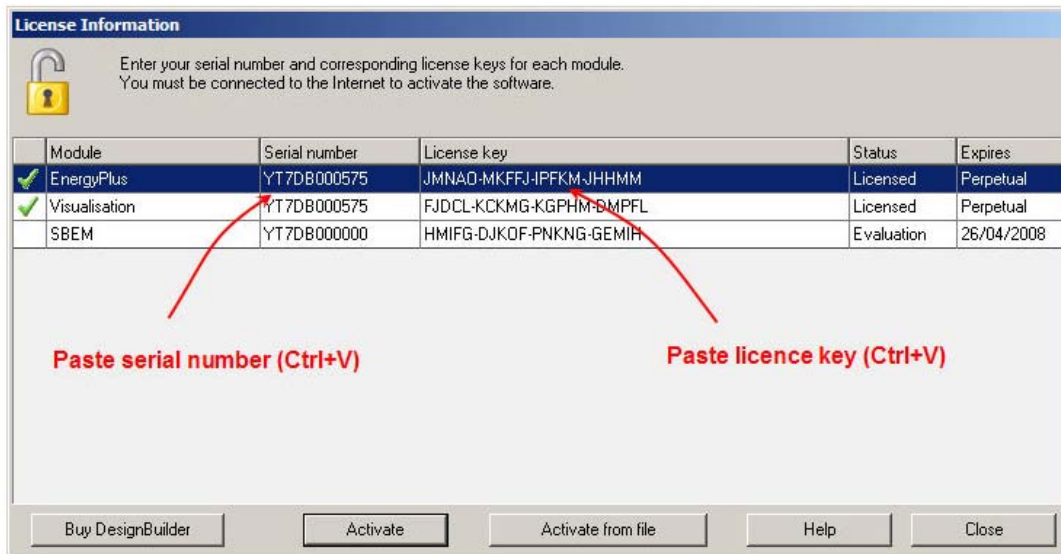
License Information

Enter your serial number and corresponding license keys for each module.
You must be connected to the Internet to activate the software.

| | Module | Serial number | License key | Status | Expires |
|---|---|---|---|---|---|
| ✓ | EnergyPlus | YT7DB000575 | JMNAO-MKFFJ-IPFKM-JHHMM | Licensed | Perpetual |
| ✓ | Visualisation | YT7DB000575 | FJDCL-KCKMG-KGPHM-DMPFL | Licensed | Perpetual |
| | SBEM | YT7DB000000 | HMIFG-DJKOF-PNKNG-GEMIH | Evaluation | 26/04/2008 |

Paste serial number (Ctrl+V)

Paste licence key (Ctrl+V)

Buy DesignBuilder

Activate

Activate from file

Help

Close